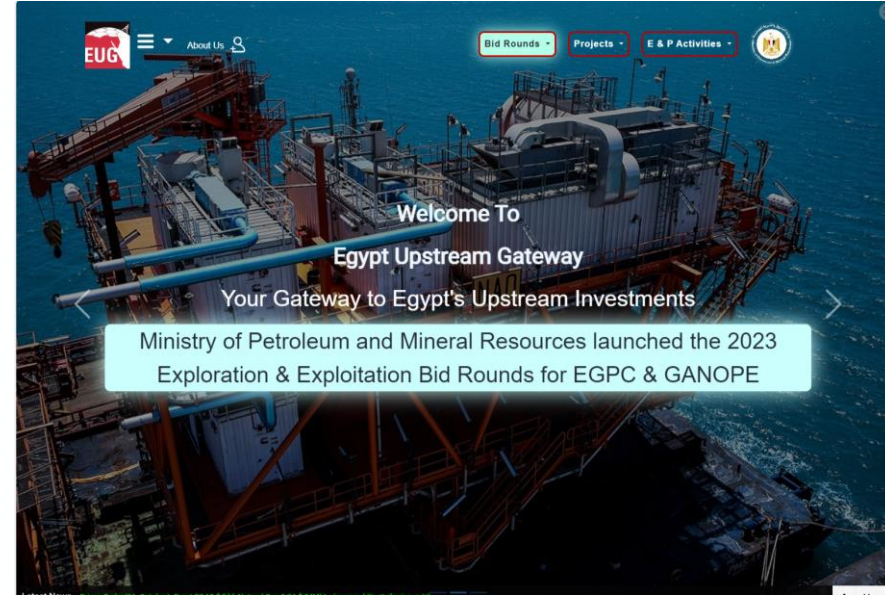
EUG

About Us

Bid Rounds

Projects

E & P Activities

Welcome To

Egypt Upstream Gateway

Your Gateway to Egypt's Upstream Investments

Ministry of Petroleum and Mineral Resources launched the 2023 Exploration & Exploitation Bid Rounds for EGPC & GANOPE

Latest News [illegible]